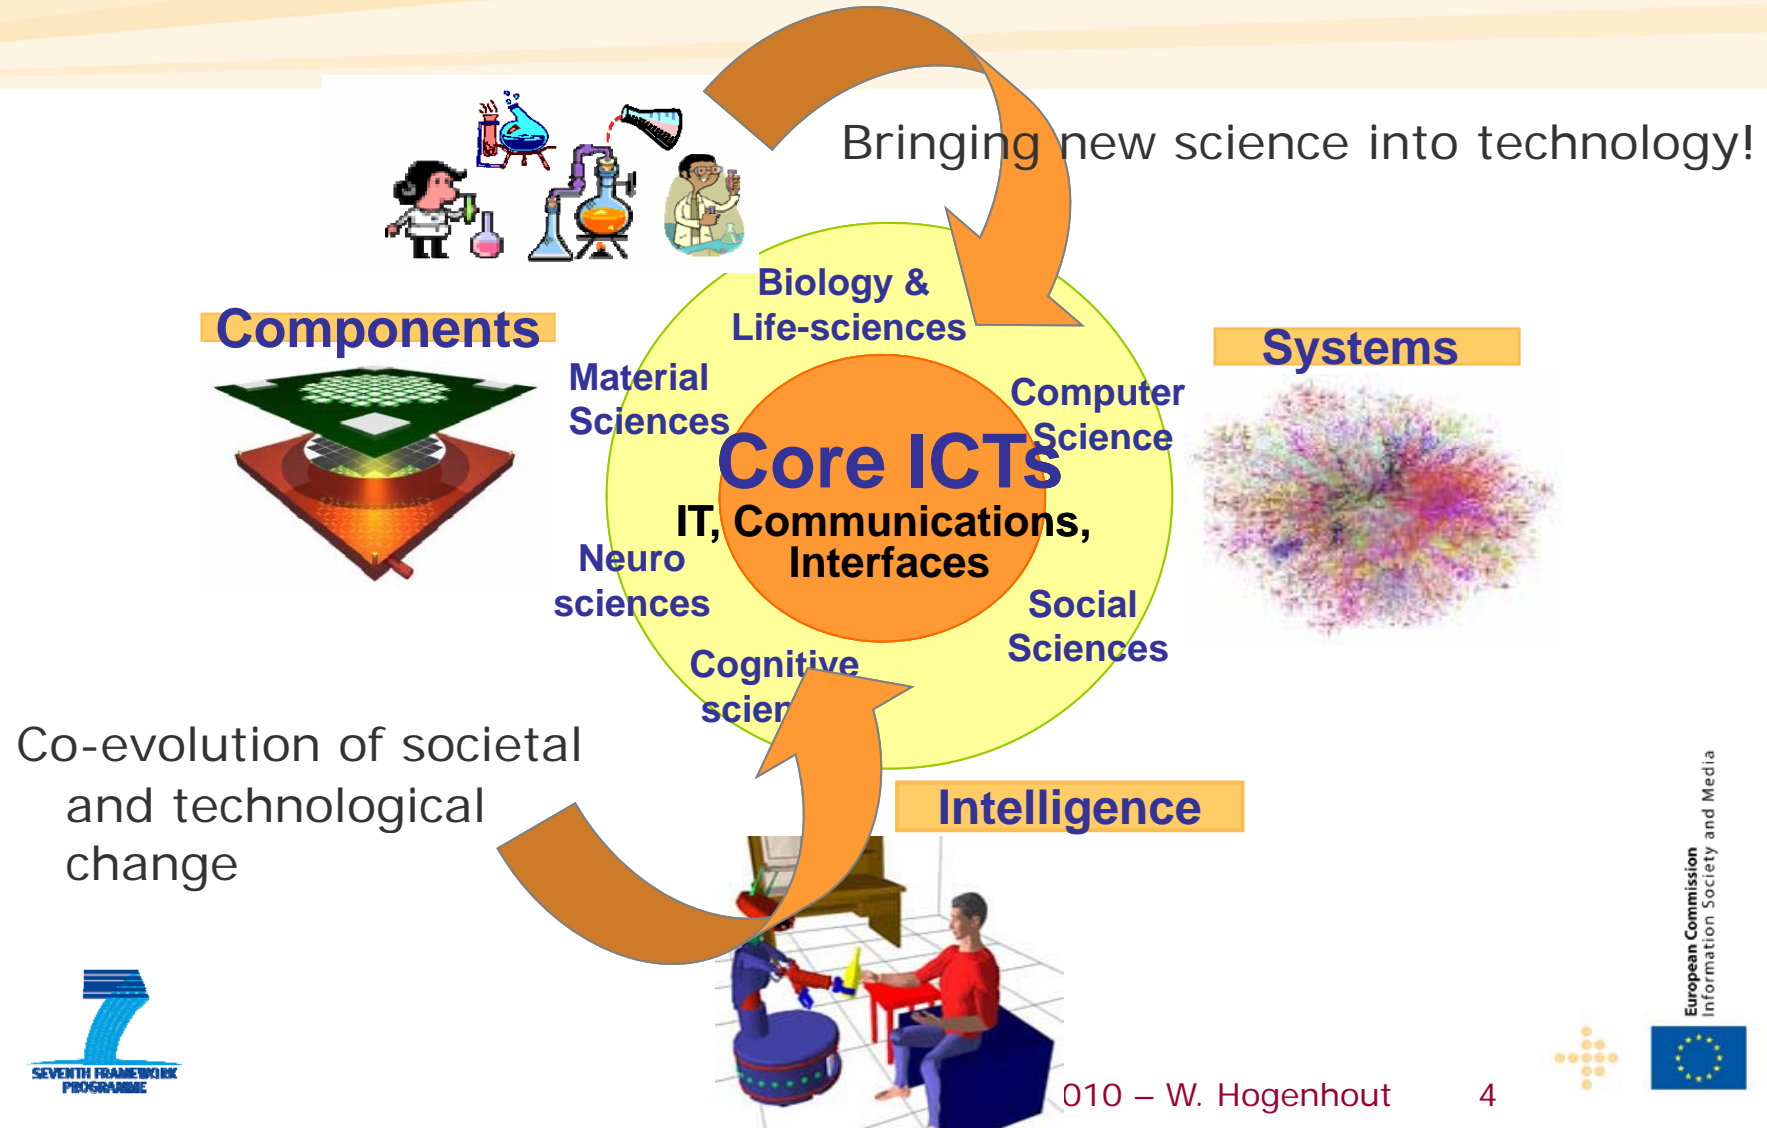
Bringing new science into technology!

Components

Systems

Biology & Life-sciences

Material Sciences

Computer Science

Core ICTs

IT, Communications, Interfaces

Neuro sciences

Social Sciences

Cognitive scien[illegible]

Intelligence

Co-evolution of societal and technological change

SEVENTH FRAMEWORK PROGRAMME

010 – W. Hogenhout 4

European Commission
Information Society and Media